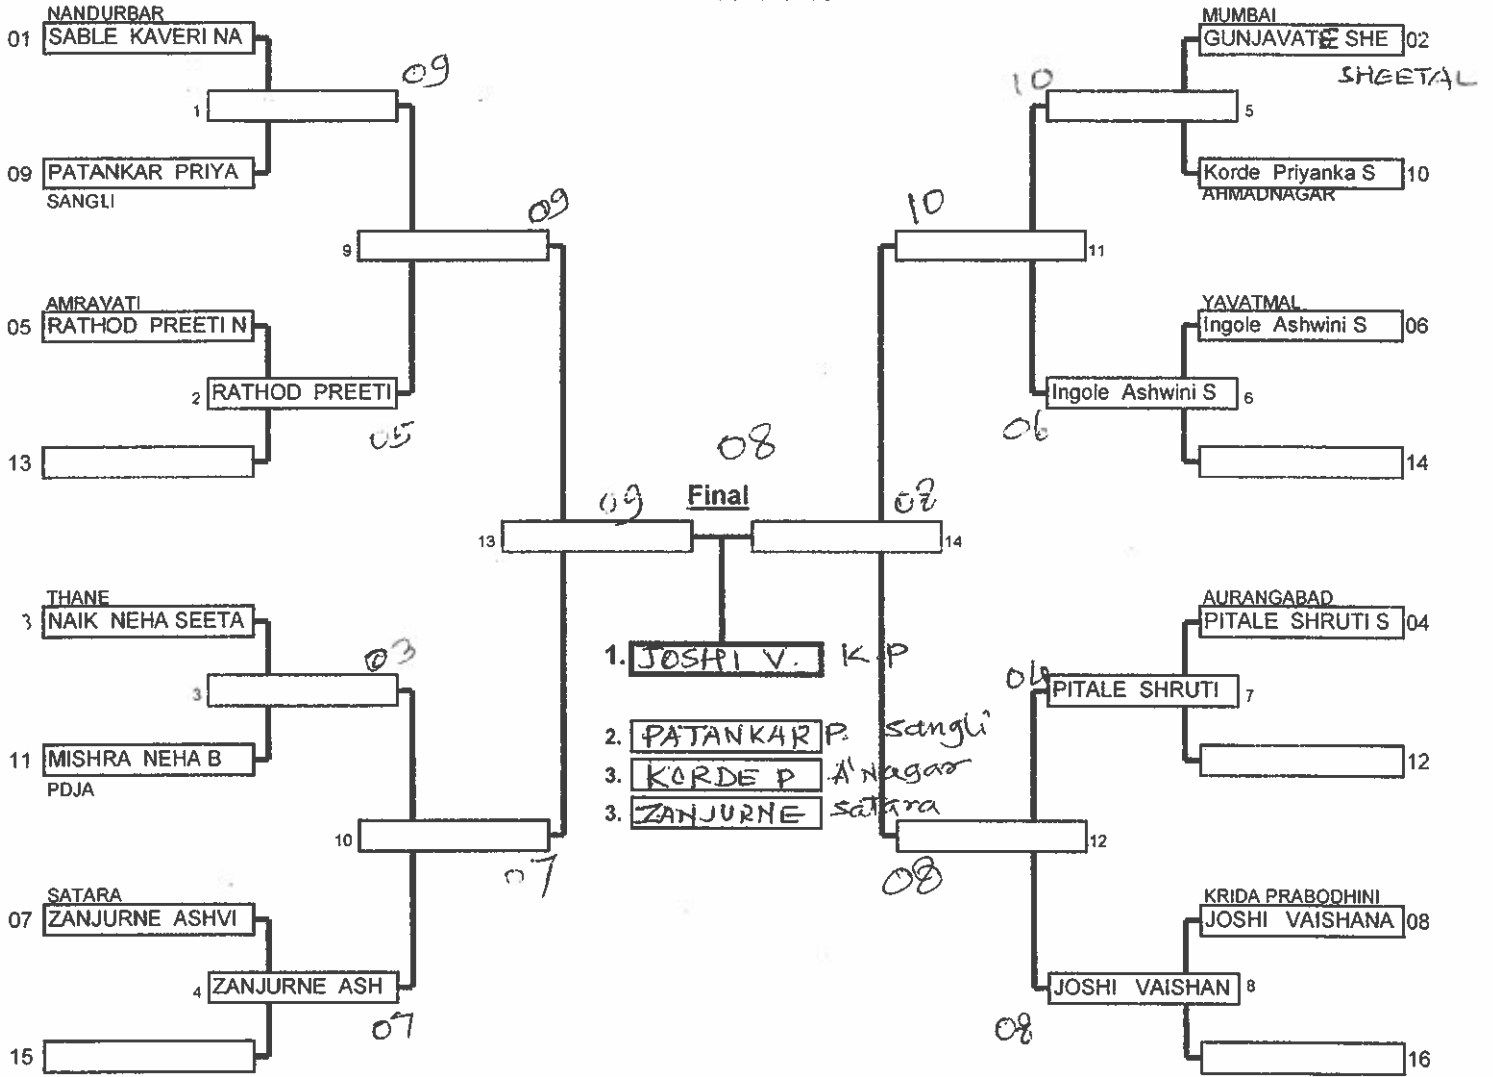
NANDURBAR
01 SABLE KAVERI NA

09

1

09 PATANKAR PRIYA
SANGLI

09

9

AMRAVATI
05 RATHOD PREETI N

2 RATHOD PREETI
05

13

THANE
3 NAIK NEHA SEETA

03

3

11 MISHRA NEHA B
PDJA

10

07

SATARA
07 ZANJURNE ASHVI

4 ZANJURNE ASH
07

15

MUMBAI
GUNJAVATE SHE 02
SHEETAL

10

5

Korde Priyanka S 10
AHMADNAGAR

10

11

YAVATMAL
Ingole Ashwini S 06

Ingole Ashwini S 6
06

14

08

Final

09
13

02
14

1. JOSHI V. K.P

2. PATANKAR P. sangli
3. KORDE P A'Nagar
3. ZANJURNE satara

AURANGABAD
PITALE SHRUTI S 04

04
PITALE SHRUTI 7

12

12
08

KRIDA PRABODHINI
JOSHI VAISHANA 08

JOSHI VAISHAN 8
08

16